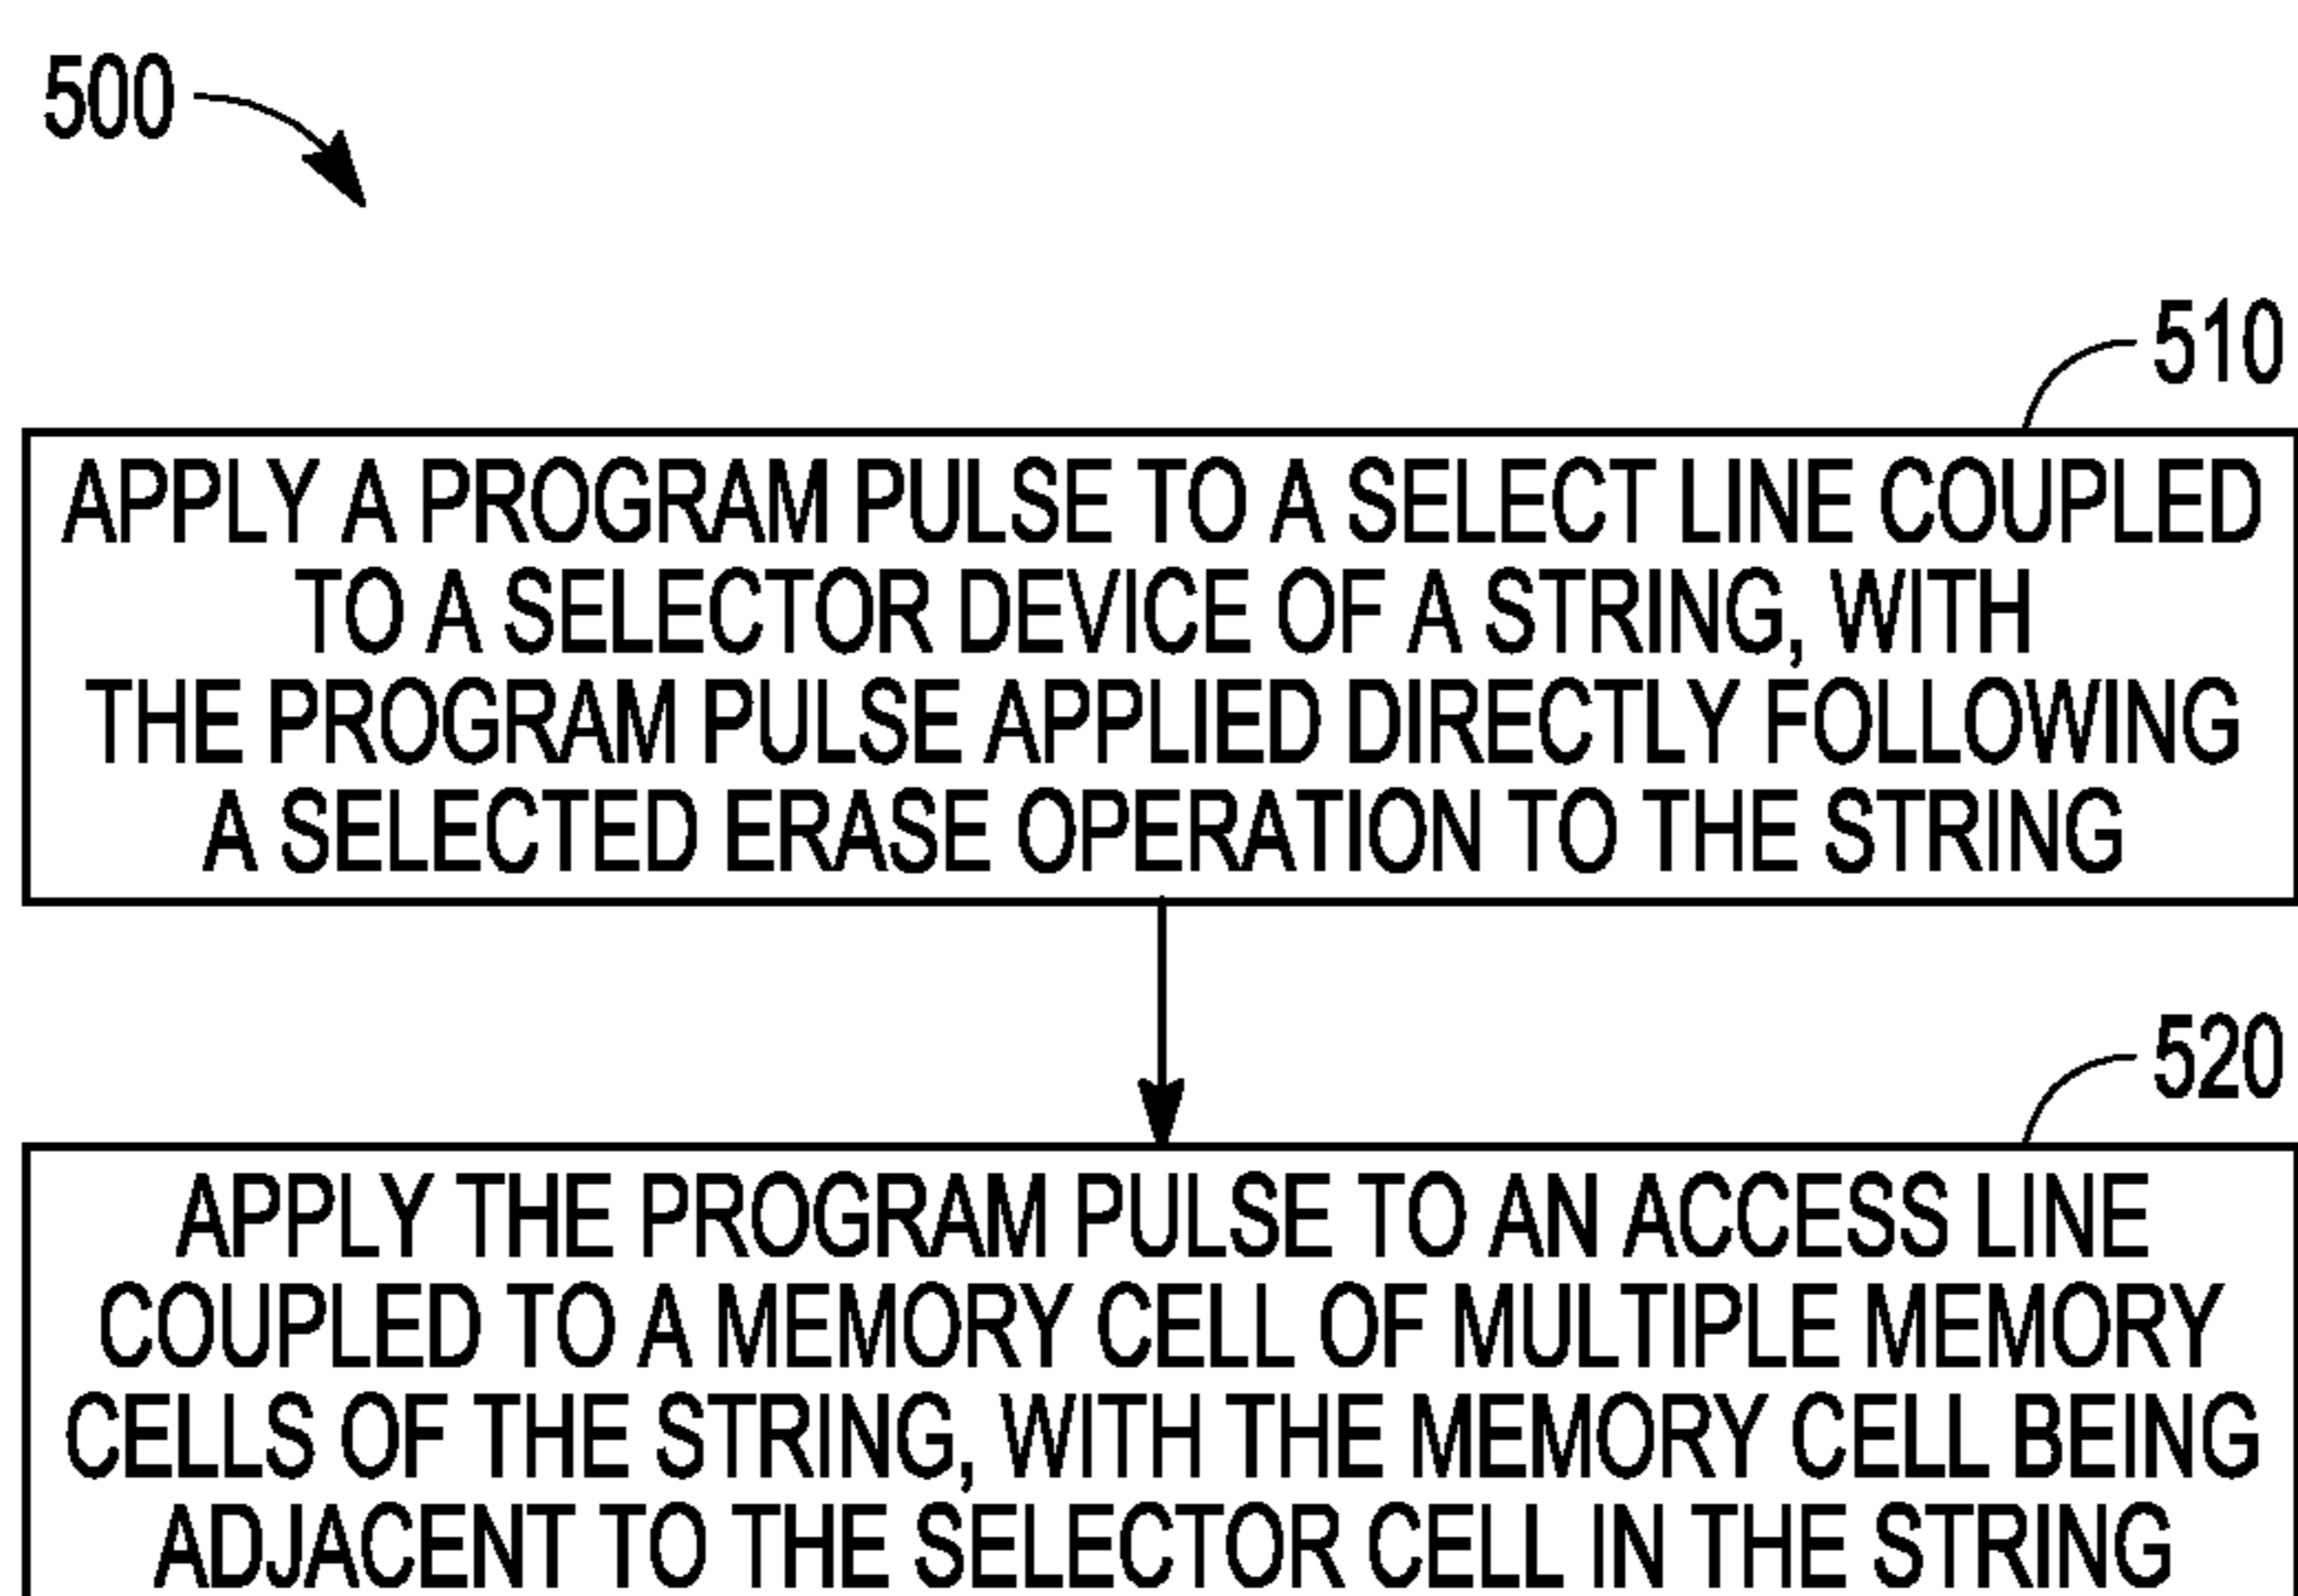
500

510

APPLY A PROGRAM PULSE TO A SELECT LINE COUPLED TO A SELECTOR DEVICE OF A STRING, WITH THE PROGRAM PULSE APPLIED DIRECTLY FOLLOWING A SELECTED ERASE OPERATION TO THE STRING

520

APPLY THE PROGRAM PULSE TO AN ACCESS LINE COUPLED TO A MEMORY CELL OF MULTIPLE MEMORY CELLS OF THE STRING, WITH THE MEMORY CELL BEING ADJACENT TO THE SELECTOR CELL IN THE STRING